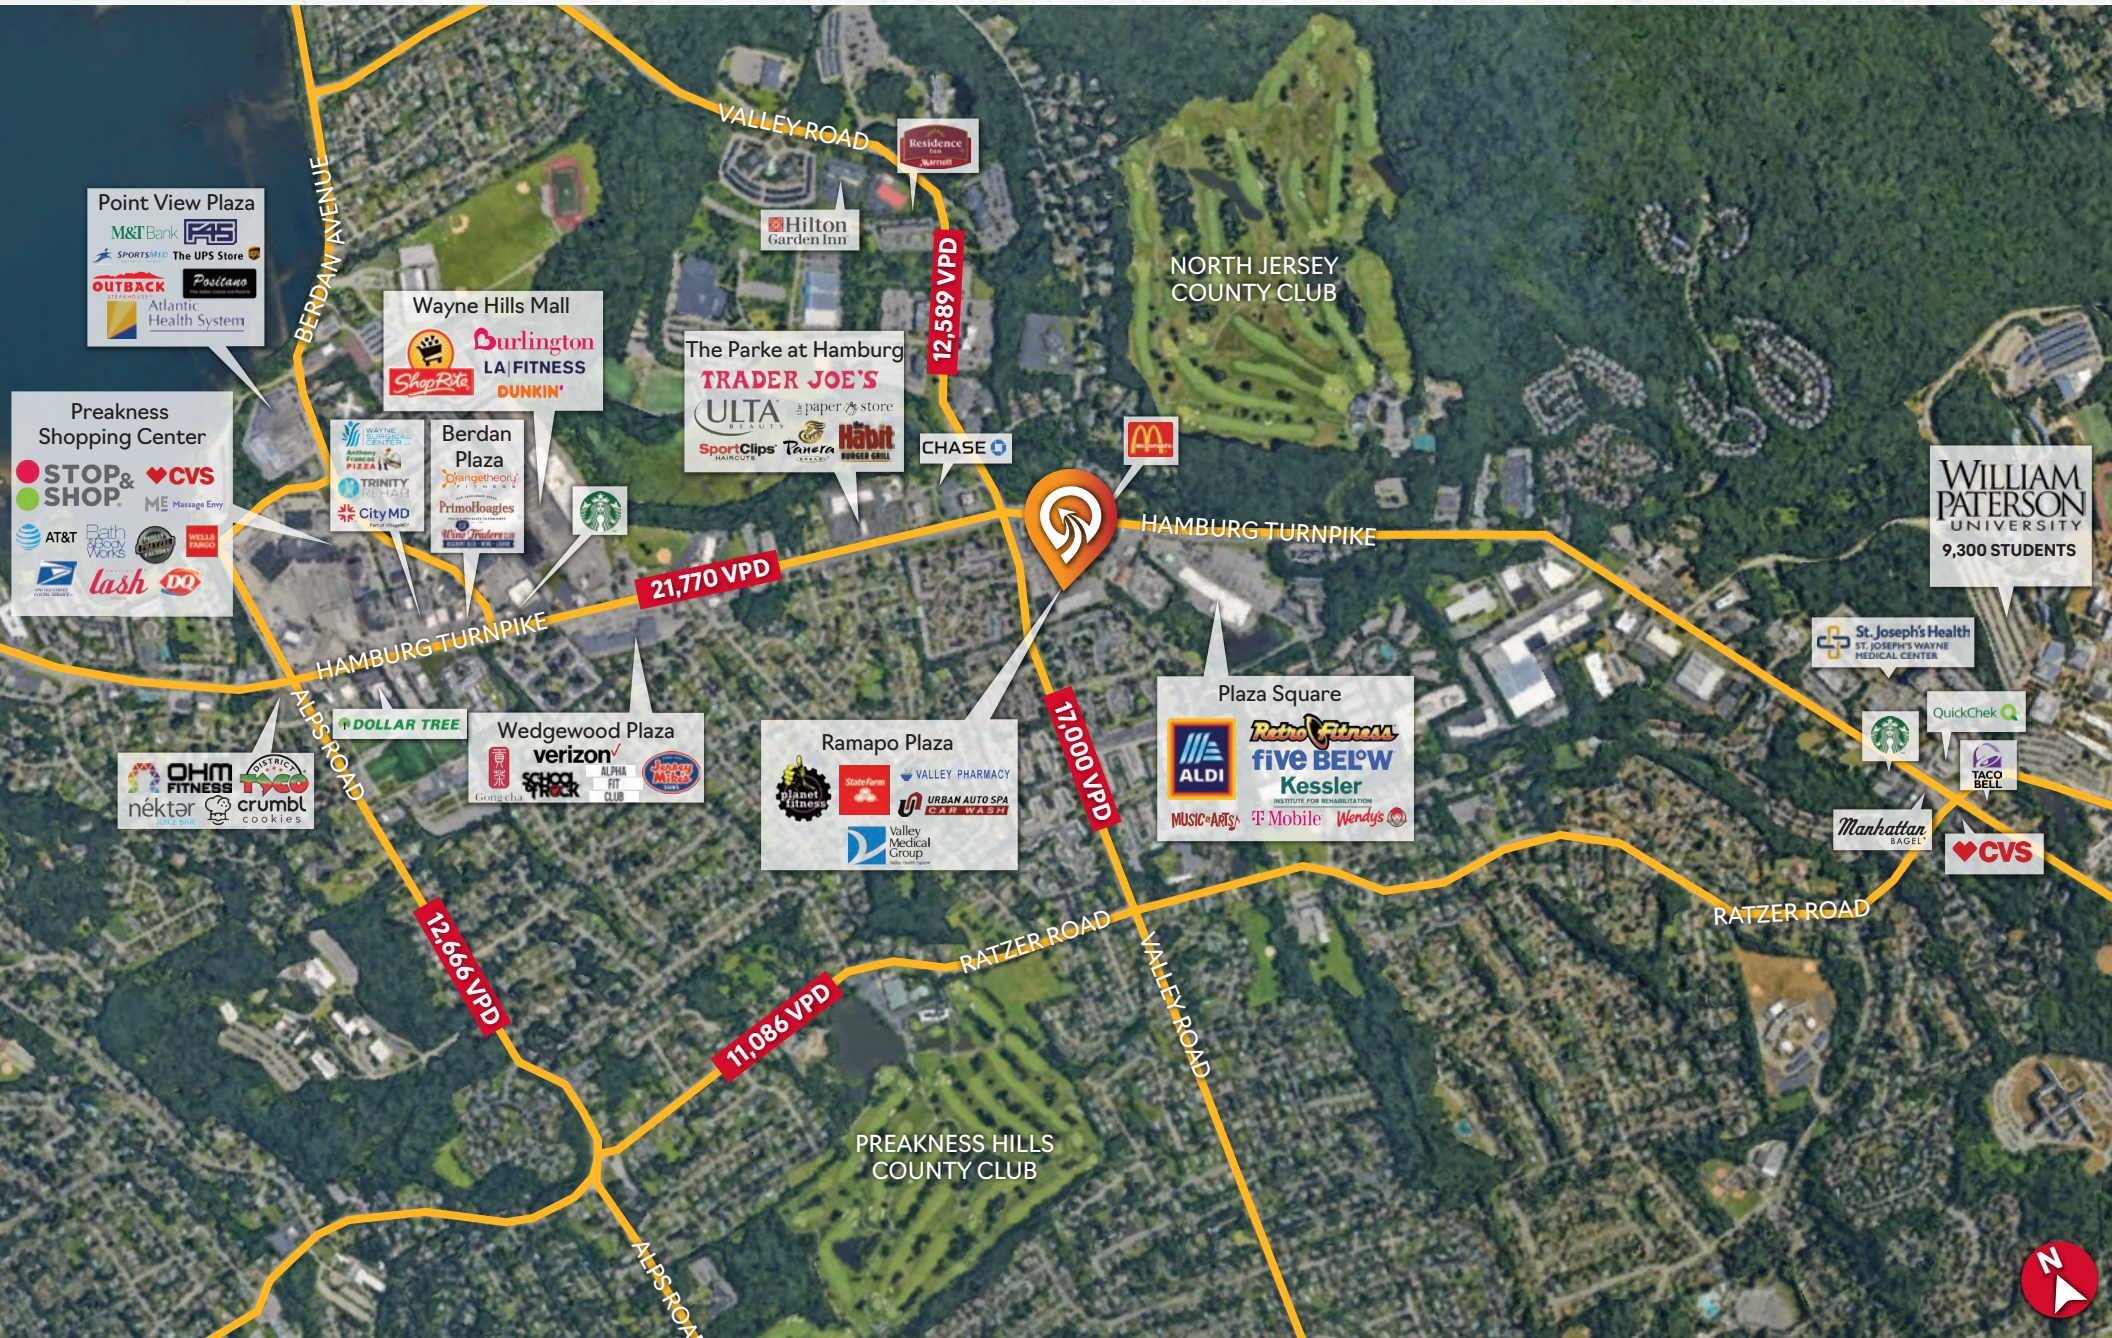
VALLEY ROAD

Residence Inn Marriott

Hilton Garden Inn

12,589 VPD

NORTH JERSEY COUNTY CLUB

Point View Plaza
M&T Bank
F45
SPORTSMED
The UPS Store
OUTBACK STEAKHOUSE
Positano
Atlantic Health System

BERDAN AVENUE

Wayne Hills Mall
ShopRite
Burlington
LA FITNESS
DUNKIN'

The Parke at Hamburg
TRADER JOE'S
ULTA BEAUTY
paper store
SportClips HAIRCUTS
Panera BREAD
Habit BURGER GRILL

CHASE

Preakness Shopping Center
STOP & SHOP
CVS
Massage Envy
AT&T
Bath & Body Works
WELLS FARGO
lash
DQ

Wayne Surgical Center
Anthony Francos Pizza
TRINITY REHAB
CityMD

Berdan Plaza
orangetheory FITNESS
PrimoHoagies
Wine Traders

HAMBURG TURNPIKE

WILLIAM PATERSON UNIVERSITY
9,300 STUDENTS

21,770 VPD

HAMBURG TURNPIKE

St. Joseph's Health
ST. JOSEPH'S WAYNE MEDICAL CENTER

DOLLAR TREE

Wedgewood Plaza
Gong cha
verizon
SCHOOL OF ROCK
ALPHA FIT CLUB
Jersey Mike's SUBS

ALPS ROAD

OHM FITNESS
DISTRICT TACO
nékter JUICE BAR
crumbl cookies

Ramapo Plaza
planet fitness
State Farm
VALLEY PHARMACY
URBAN AUTO SPA CAR WASH
Valley Medical Group

17,000 VPD

Plaza Square
ALDI
Retro Fitness
five BELOW
Kessler INSTITUTE FOR REHABILITATION
MUSIC & ARTS
T Mobile
Wendy's

QuickChek

TACO BELL

Manhattan BAGEL

CVS

RATZER ROAD

RATZER ROAD

VALLEY ROAD

12,666 VPD

11,086 VPD

PREAKNESS HILLS COUNTY CLUB

ALPS ROAD

N